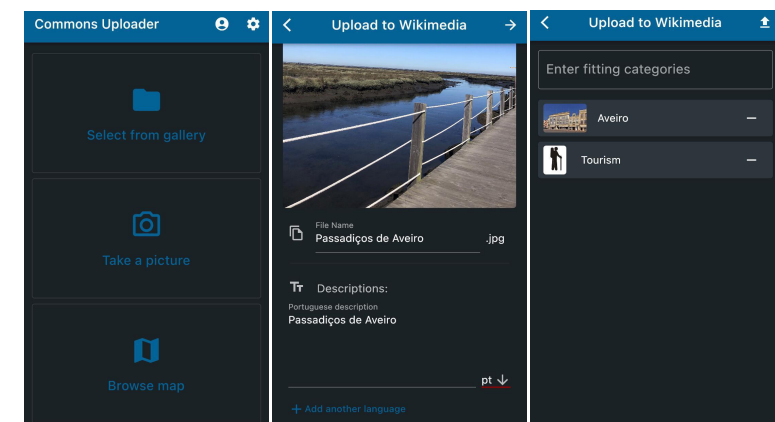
Commons Uploader

Select from gallery

Take a picture

Browse map

Upload to Wikimedia

File Name
Passadiços de Aveiro .jpg

Descriptions:

Portuguese description
Passadiços de Aveiro

pt

+ Add another language

Upload to Wikimedia

Enter fitting categories

Aveiro —

Tourism —